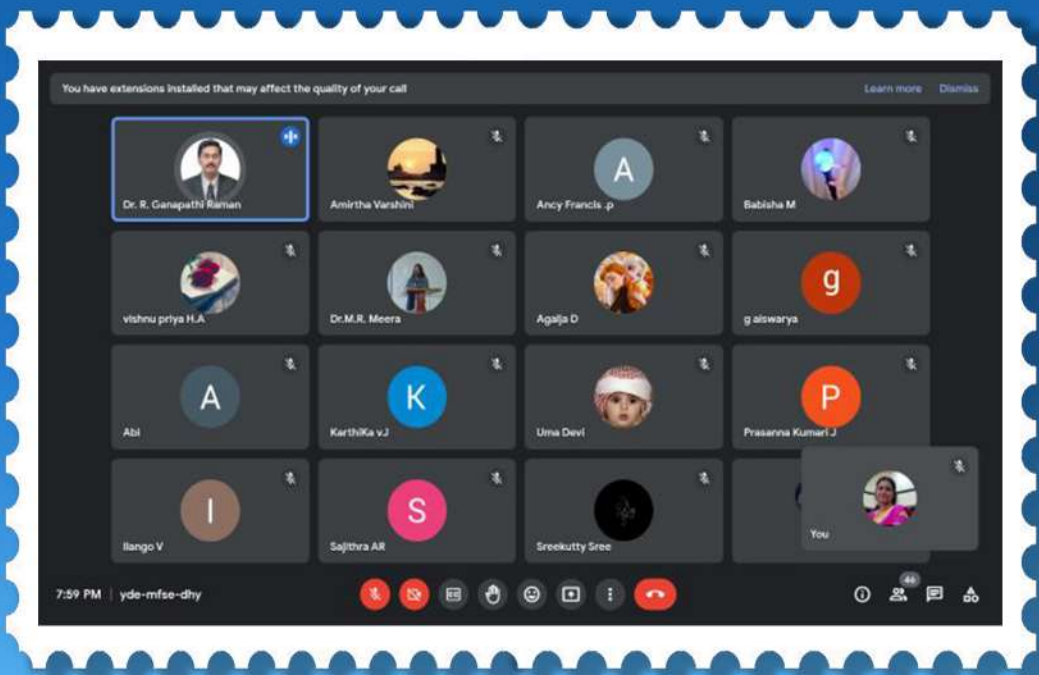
You have extensions installed that may affect the quality of your call

Learn more

Dismiss

Dr. R. Ganapathi Raman

Amirtha Varshini

A

Ancy Francis .p

Babisha M

vishnu priya H.A

Dr.M.R. Meera

Agalja D

g

g aiswarya

A

Abi

K

KarthiKa v.J

Uma Devi

P

Prasanna Kumari J

I

Ilango V

S

Sajithra AR

Sreekutty Sree

You

7:59 PM | yde-mfse-dhy

46